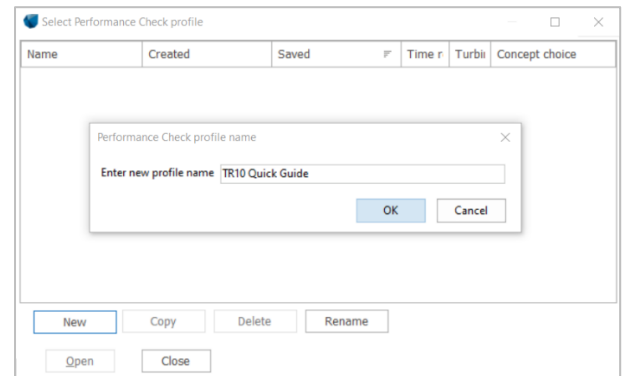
Select Performance Check profile

| Name | Created | Saved | Time r | Turbi | Concept choice |
|---|---|---|---|---|---|

Performance Check profile name

Enter new profile name TR10 Quick Guide

OK Cancel

New Copy Delete Rename

Open Close